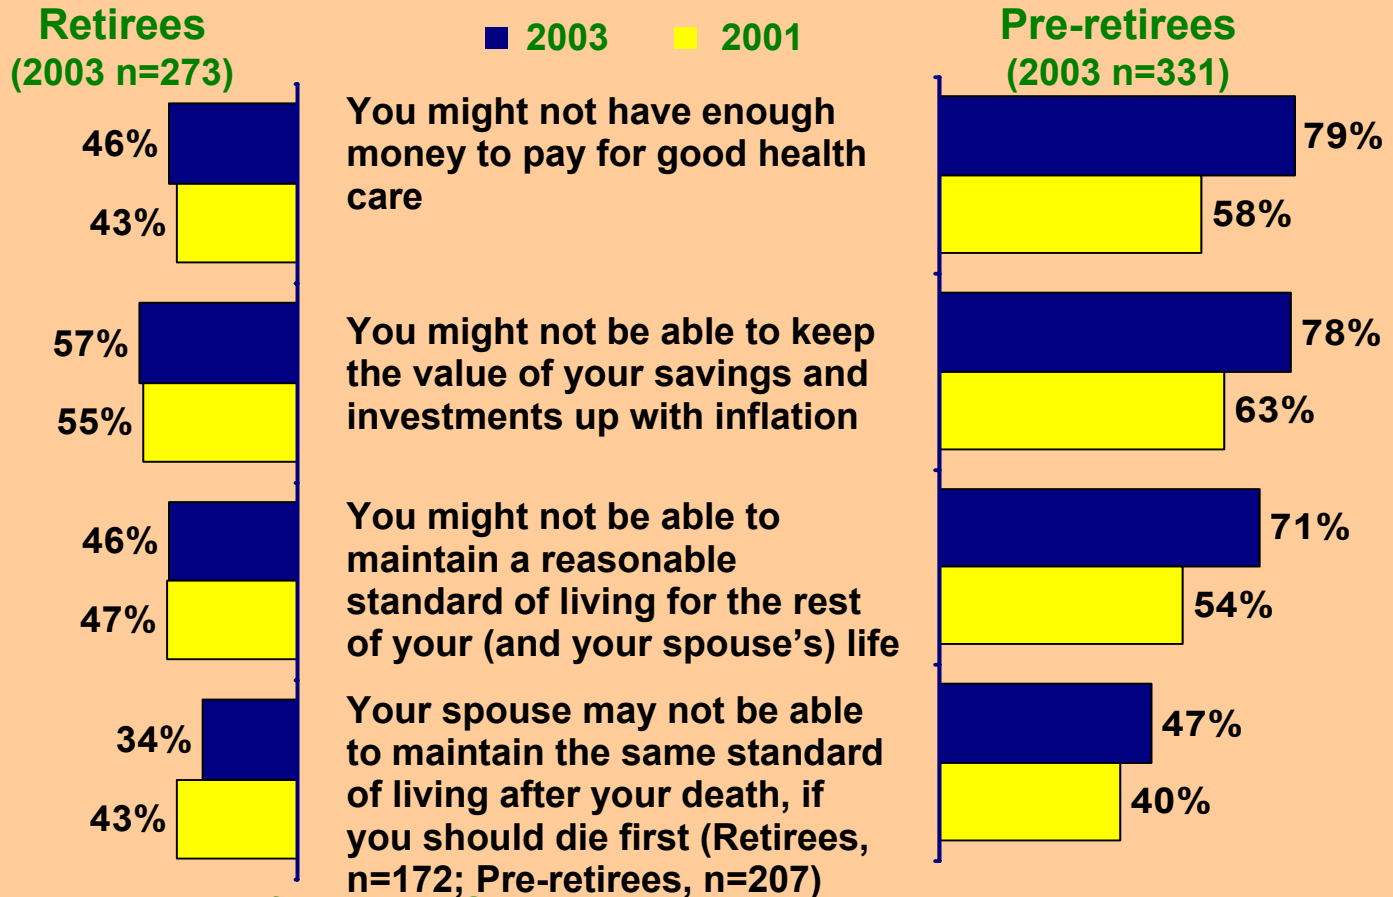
Retirees
(2003 n=273)

2003 2001

Pre-retirees
(2003 n=331)

46%
43%

You might not have enough money to pay for good health care

79%
58%

57%
55%

You might not be able to keep the value of your savings and investments up with inflation

78%
63%

46%
47%

You might not be able to maintain a reasonable standard of living for the rest of your (and your spouse's) life

71%
54%

34%
43%

Your spouse may not be able to maintain the same standard of living after your death, if you should die first (Retirees, n=172; Pre-retirees, n=207)

47%
40%